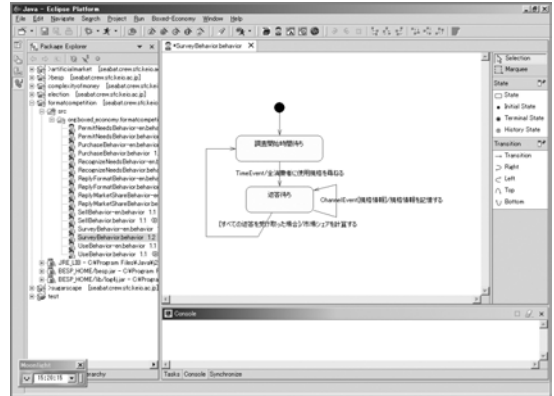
Java - Eclipse Platform

File Edit Navigate Search Project Run Boxed-Economy Window Help

Package Explorer

*SurveyBehavior.behavior

artificialmarket [seabat.crew.sfc.keio.ac
besp [seabat.crew.sfc.keio.ac.jp]
complexityofmoney [seabat.crew.sfc.keio.ac
election [seabat.crew.sfc.keio.ac.jp]
formatcompetition [seabat.crew.sfc.keio.ac
src
org.boxed_economy.formatcompetit
PermitNeedsBehavior-en.behavi
PermitNeedsBehavior.behavior
PurchaseBehavior-en.behavior
PurchaseBehavior.behavior 1.1
RecognizeNeedsBehavior-en.b
RecognizeNeedsBehavior.beh
ReplyFormatBehavior-en.behav
ReplyFormatBehavior.behavior
ReplyMarketShareBehavior-en
ReplyMarketShareBehavior.be
SellBehavior-en.behavior 1.1
SellBehavior.behavior 1.1
SurveyBehavior-en.behavior
SurveyBehavior.behavior 1.2
UseBehavior-en.behavior 1.1
UseBehavior.behavior 1.1
JRE_LIB - C:¥Program Files¥JavaK
BESP_HOME/besp.jar - C:¥Program F
BESP_HOME/lib/log4j.jar - C:¥Program
sugarscape [seabat.crew.sfc.keio.ac.jp]
test

調査開始時間待ち

TimeEvent/全消費者に使用規格を尋ねる

返答待ち

ChannelEvent[規格情報]/規格情報を記憶する

[すべての返答を受け取った場合]/市場シェアを計算する

Selection
Marquee
State
State
Initial State
Terminal State
History State
Transition
Transition
Right
Left
Top
Bottom

Console

Tasks Console Synchronize

Hierarchy

15:28:15